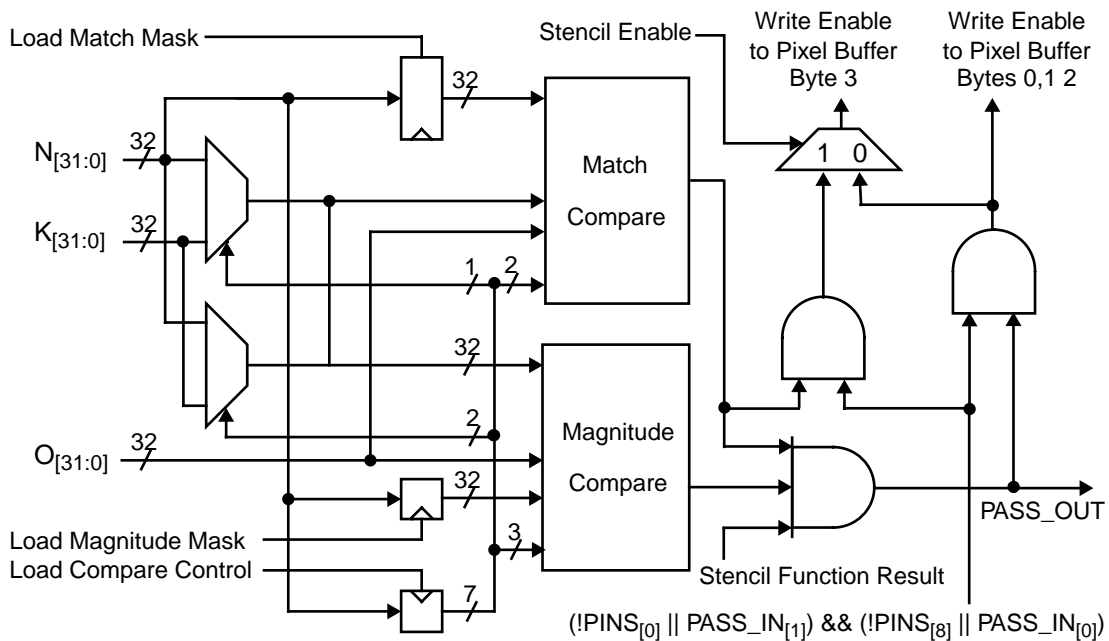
Load Match Mask

Stencil Enable

Write Enable to Pixel Buffer Byte 3

Write Enable to Pixel Buffer Bytes 0,1 2

32

$N_{[31:0]}$ 32

$K_{[31:0]}$ 32

Match Compare

1 0

1 2

32

Magnitude Compare

2

$O_{[31:0]}$ 32

32

PASS_OUT

Load Magnitude Mask

3

Load Compare Control

7

Stencil Function Result

(!$PINS_{[0]}$ || $PASS\_IN_{[1]}$) && (!$PINS_{[8]}$ || $PASS\_IN_{[0]}$)